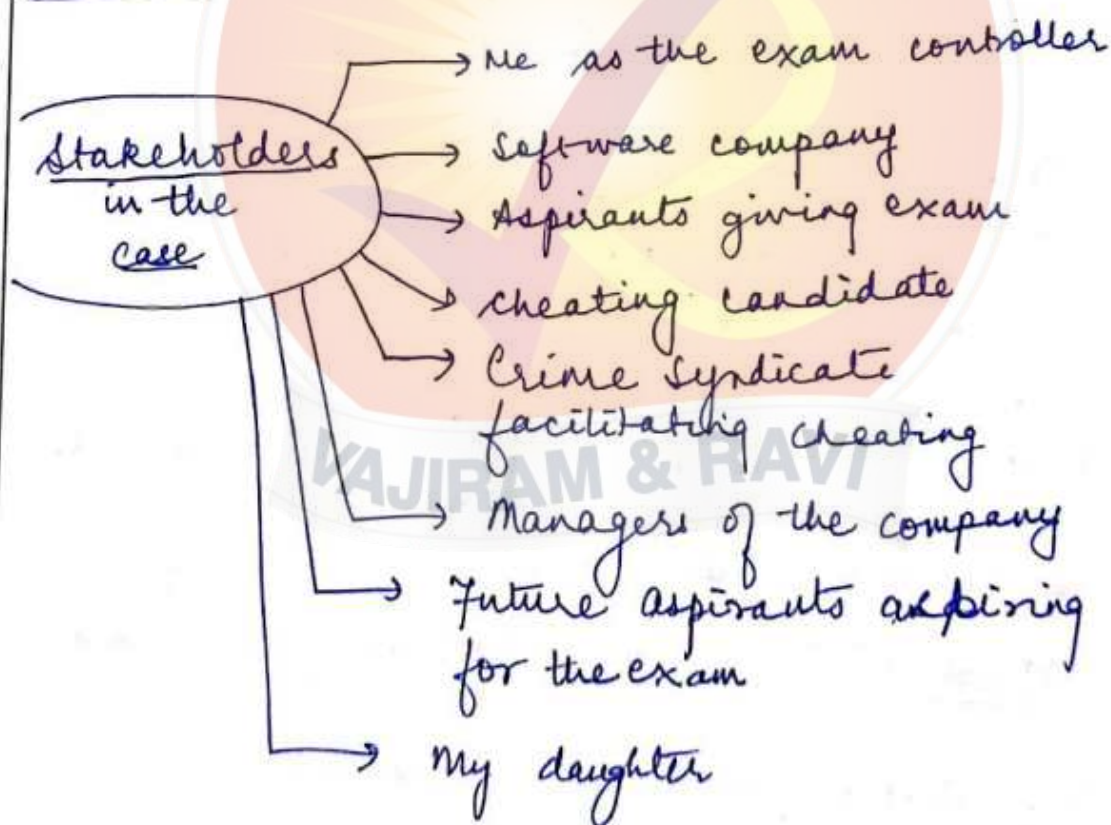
Stakeholders in the case

Me as the exam controller

Software company

Aspirants giving exam

cheating candidate

Crime syndicate facilitating cheating

Managers of the company

Future aspirants aspiring for the exam

My daughter

VAJIRAM & RAVI